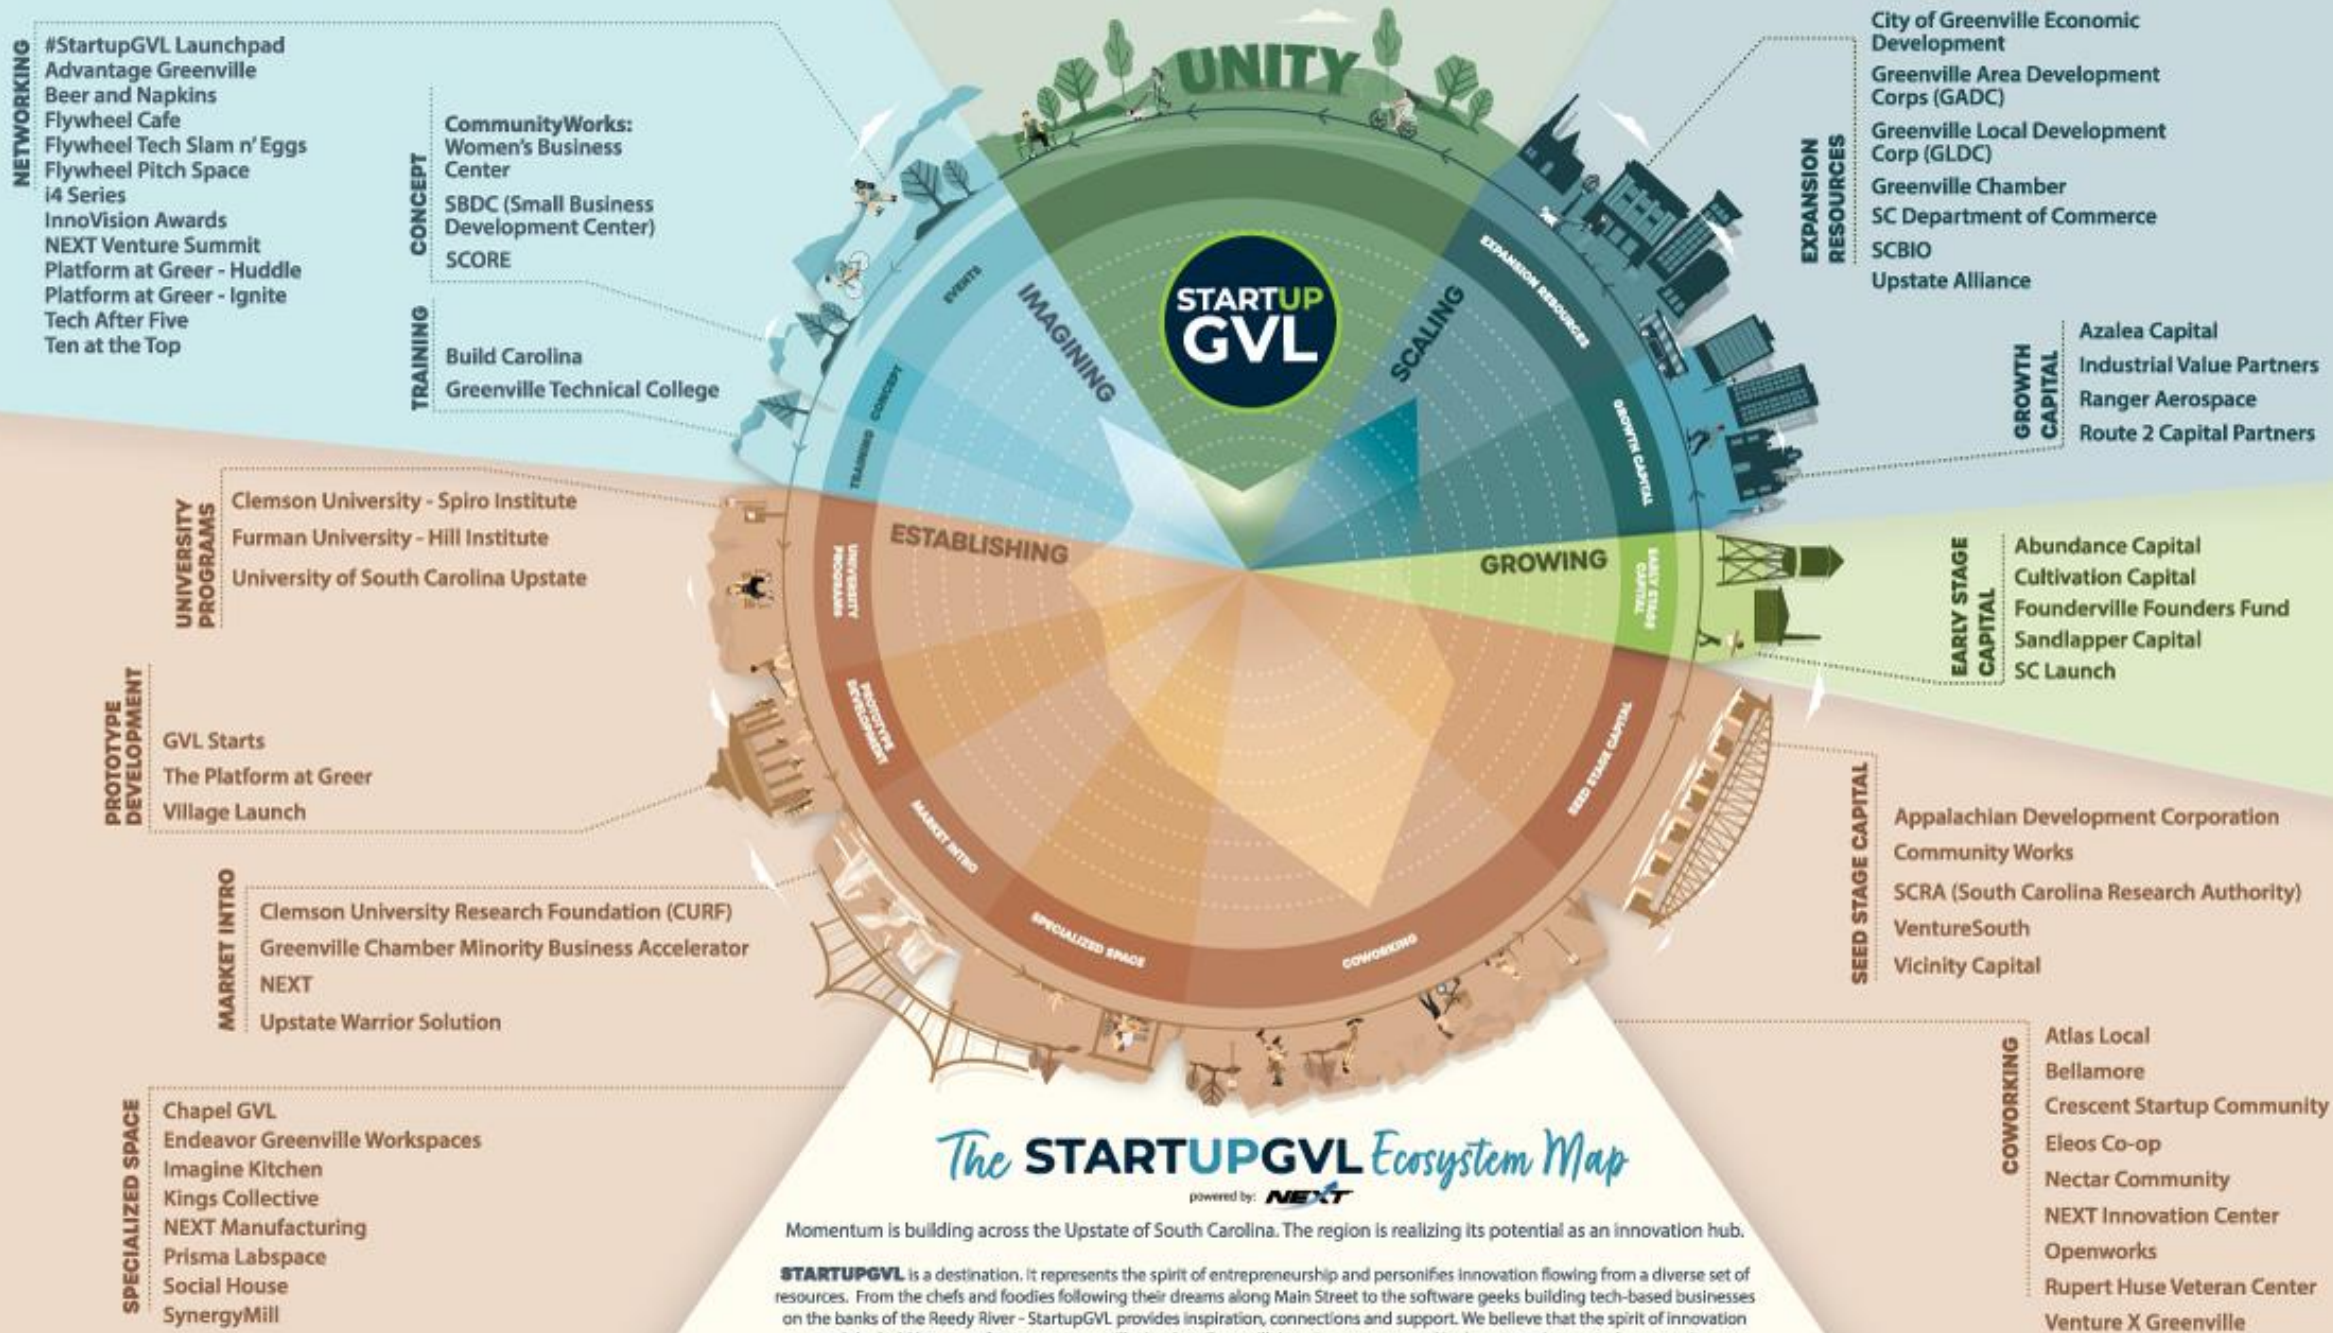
NETWORKING
#StartupGVL Launchpad
Advantage Greenville
Beer and Napkins
Flywheel Cafe
Flywheel Tech Slam n' Eggs
Flywheel Pitch Space
i4 Series
InnoVision Awards
NEXT Venture Summit
Platform at Greer - Huddle
Platform at Greer - Ignite
Tech After Five
Ten at the Top

CONCEPT
CommunityWorks: Women's Business Center
SBDC (Small Business Development Center)
SCORE

TRAINING
Build Carolina
Greenville Technical College

UNITY

STARTUP GVL

EVENTS
CONCEPT
TRAINING
IMAGINING
SCALING
EXPANSION RESOURCES
GROWTH CAPITAL
ESTABLISHING
GROWING
EARLY STAGE CAPITAL
UNIVERSITY PROGRAMS
PROTOTYPE DEVELOPMENT
MARKET INTRO
SPECIALIZED SPACE
COWORKING
SEED STAGE CAPITAL

EXPANSION RESOURCES
City of Greenville Economic Development
Greenville Area Development Corps (GADC)
Greenville Local Development Corp (GLDC)
Greenville Chamber
SC Department of Commerce
SCBIO
Upstate Alliance

GROWTH CAPITAL
Azalea Capital
Industrial Value Partners
Ranger Aerospace
Route 2 Capital Partners

UNIVERSITY PROGRAMS
Clemson University - Spiro Institute
Furman University - Hill Institute
University of South Carolina Upstate

EARLY STAGE CAPITAL
Abundance Capital
Cultivation Capital
Founderville Founders Fund
Sandlapper Capital
SC Launch

PROTOTYPE DEVELOPMENT
GVL Starts
The Platform at Greer
Village Launch

SEED STAGE CAPITAL
Appalachian Development Corporation
Community Works
SCRA (South Carolina Research Authority)
VentureSouth
Vicinity Capital

MARKET INTRO
Clemson University Research Foundation (CURF)
Greenville Chamber Minority Business Accelerator
NEXT
Upstate Warrior Solution

COWORKING
Atlas Local
Bellamore
Crescent Startup Community
Eleos Co-op
Nectar Community
NEXT Innovation Center
Openworks
Rupert Huse Veteran Center
Venture X Greenville

SPECIALIZED SPACE
Chapel GVL
Endeavor Greenville Workspaces
Imagine Kitchen
Kings Collective
NEXT Manufacturing
Prisma Labspace
Social House
SynergyMill

The STARTUPGVL Ecosystem Map
powered by: NEXT

Momentum is building across the Upstate of South Carolina. The region is realizing its potential as an innovation hub.

STARTUPGVL is a destination. It represents the spirit of entrepreneurship and personifies innovation flowing from a diverse set of resources. From the chefs and foodies following their dreams along Main Street to the software geeks building tech-based businesses on the banks of the Reedy River - StartupGVL provides inspiration, connections and support. We believe that the spirit of innovation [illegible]